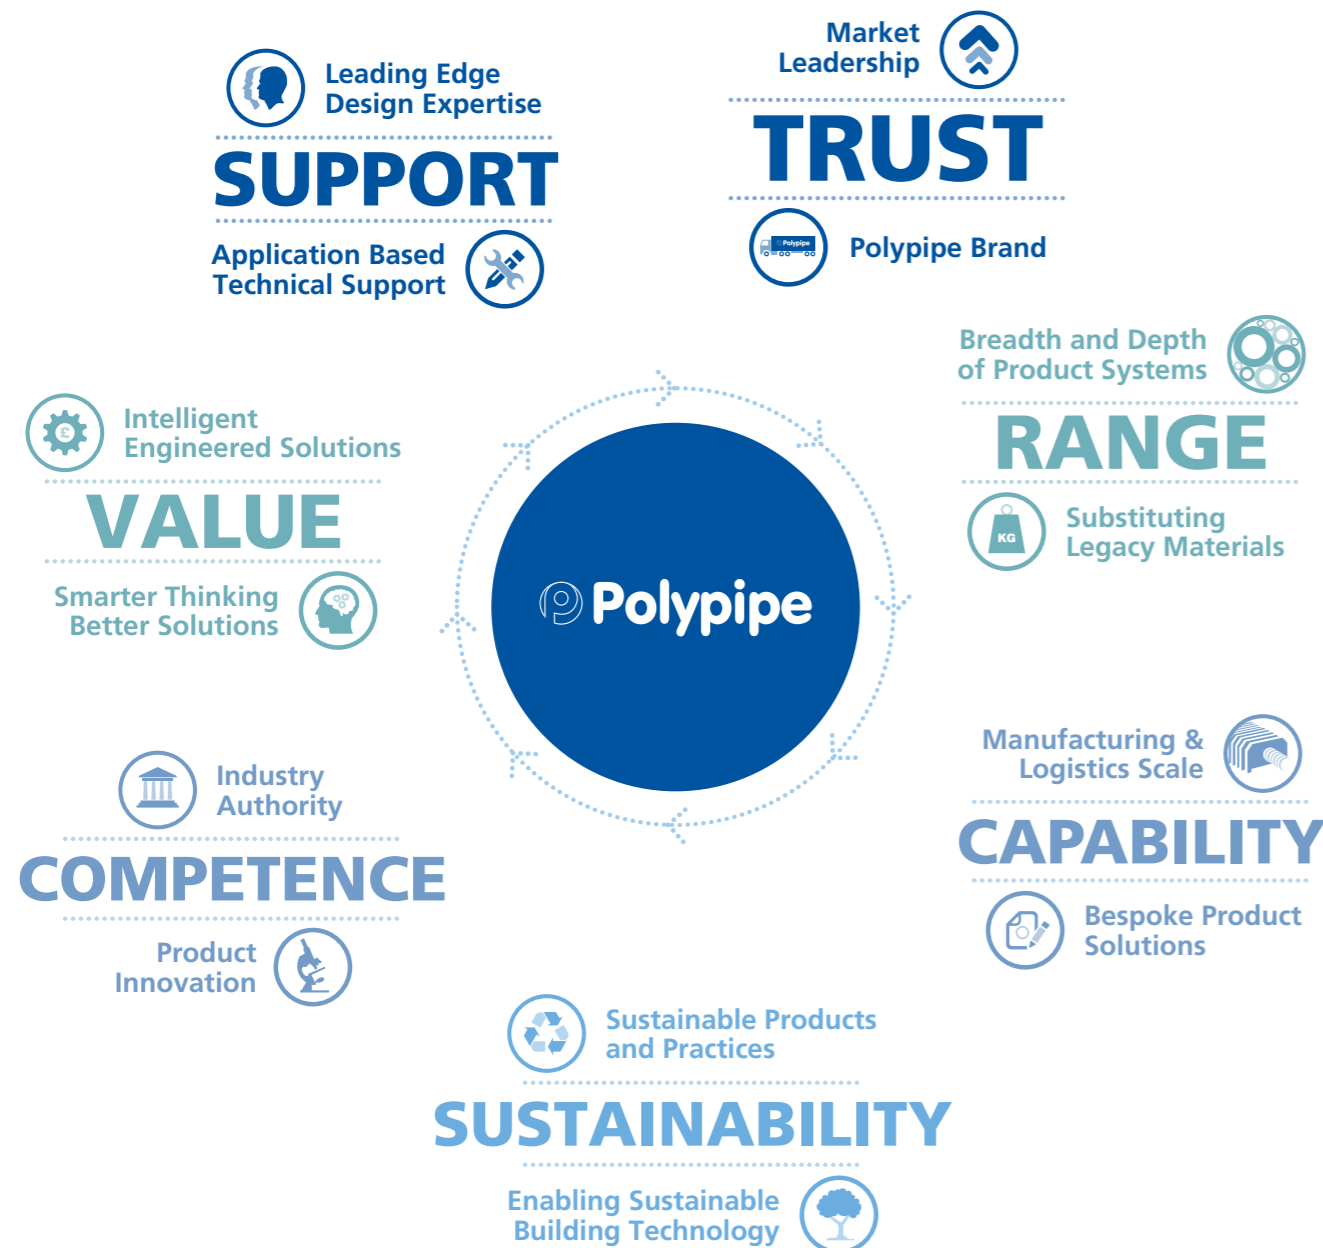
Leading Edge Design Expertise

SUPPORT

Application Based Technical Support

Market Leadership

TRUST

Polypipe

Polypipe Brand

Breadth and Depth of Product Systems

RANGE

KG

Substituting Legacy Materials

Intelligent Engineered Solutions

VALUE

Smarter Thinking Better Solutions

Polypipe

Manufacturing & Logistics Scale

CAPABILITY

Bespoke Product Solutions

Industry Authority

COMPETENCE

Product Innovation

Sustainable Products and Practices

SUSTAINABILITY

Enabling Sustainable Building Technology